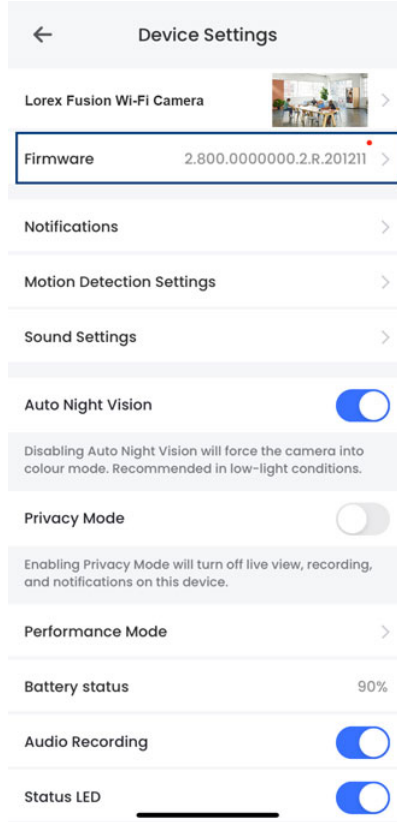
Device Settings

Lorex Fusion Wi-Fi Camera

Firmware 2.800.0000000.2.R.201211

Notifications

Motion Detection Settings

Sound Settings

Auto Night Vision

Disabling Auto Night Vision will force the camera into colour mode. Recommended in low-light conditions.

Privacy Mode

Enabling Privacy Mode will turn off live view, recording, and notifications on this device.

Performance Mode

Battery status 90%

Audio Recording

Status LED